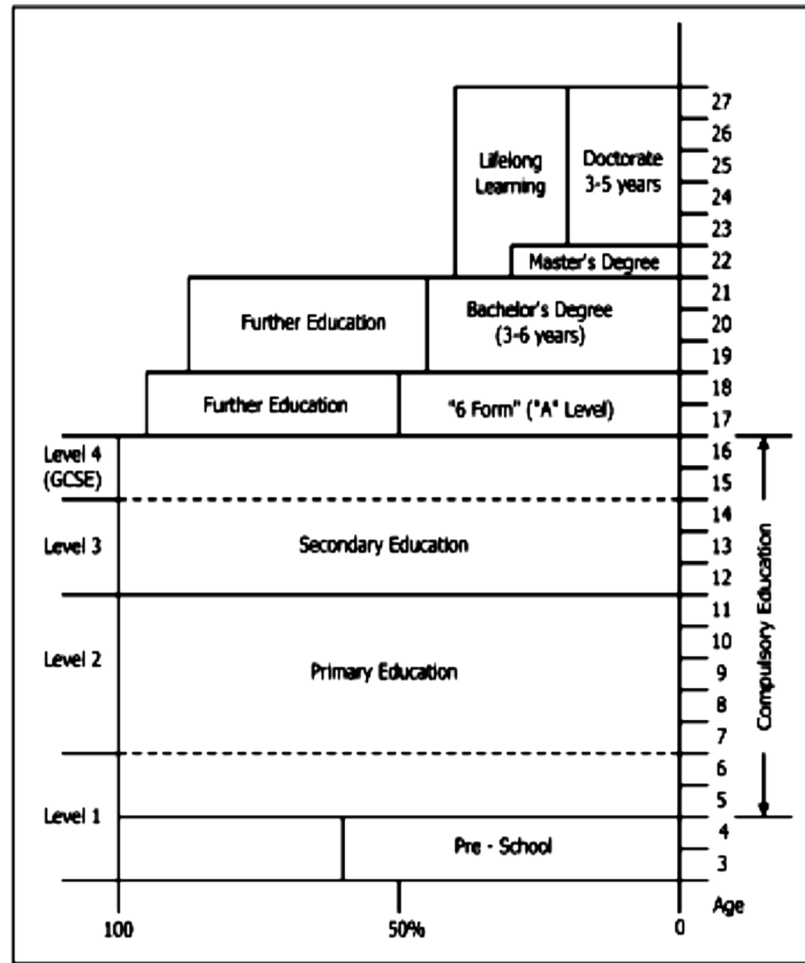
Lifelong Learning

Doctorate 3-5 years

Master's Degree

Further Education

Bachelor's Degree (3-6 years)

Further Education

"6 Form" ("A" Level)

Level 4 (GCSE)

Level 3

Secondary Education

Level 2

Primary Education

Level 1

Pre - School

Compulsory Education

27
26
25
24
23
22
21
20
19
18
17
16
15
14
13
12
11
10
9
8
7
6
5
4
3

Age

100

50%

0